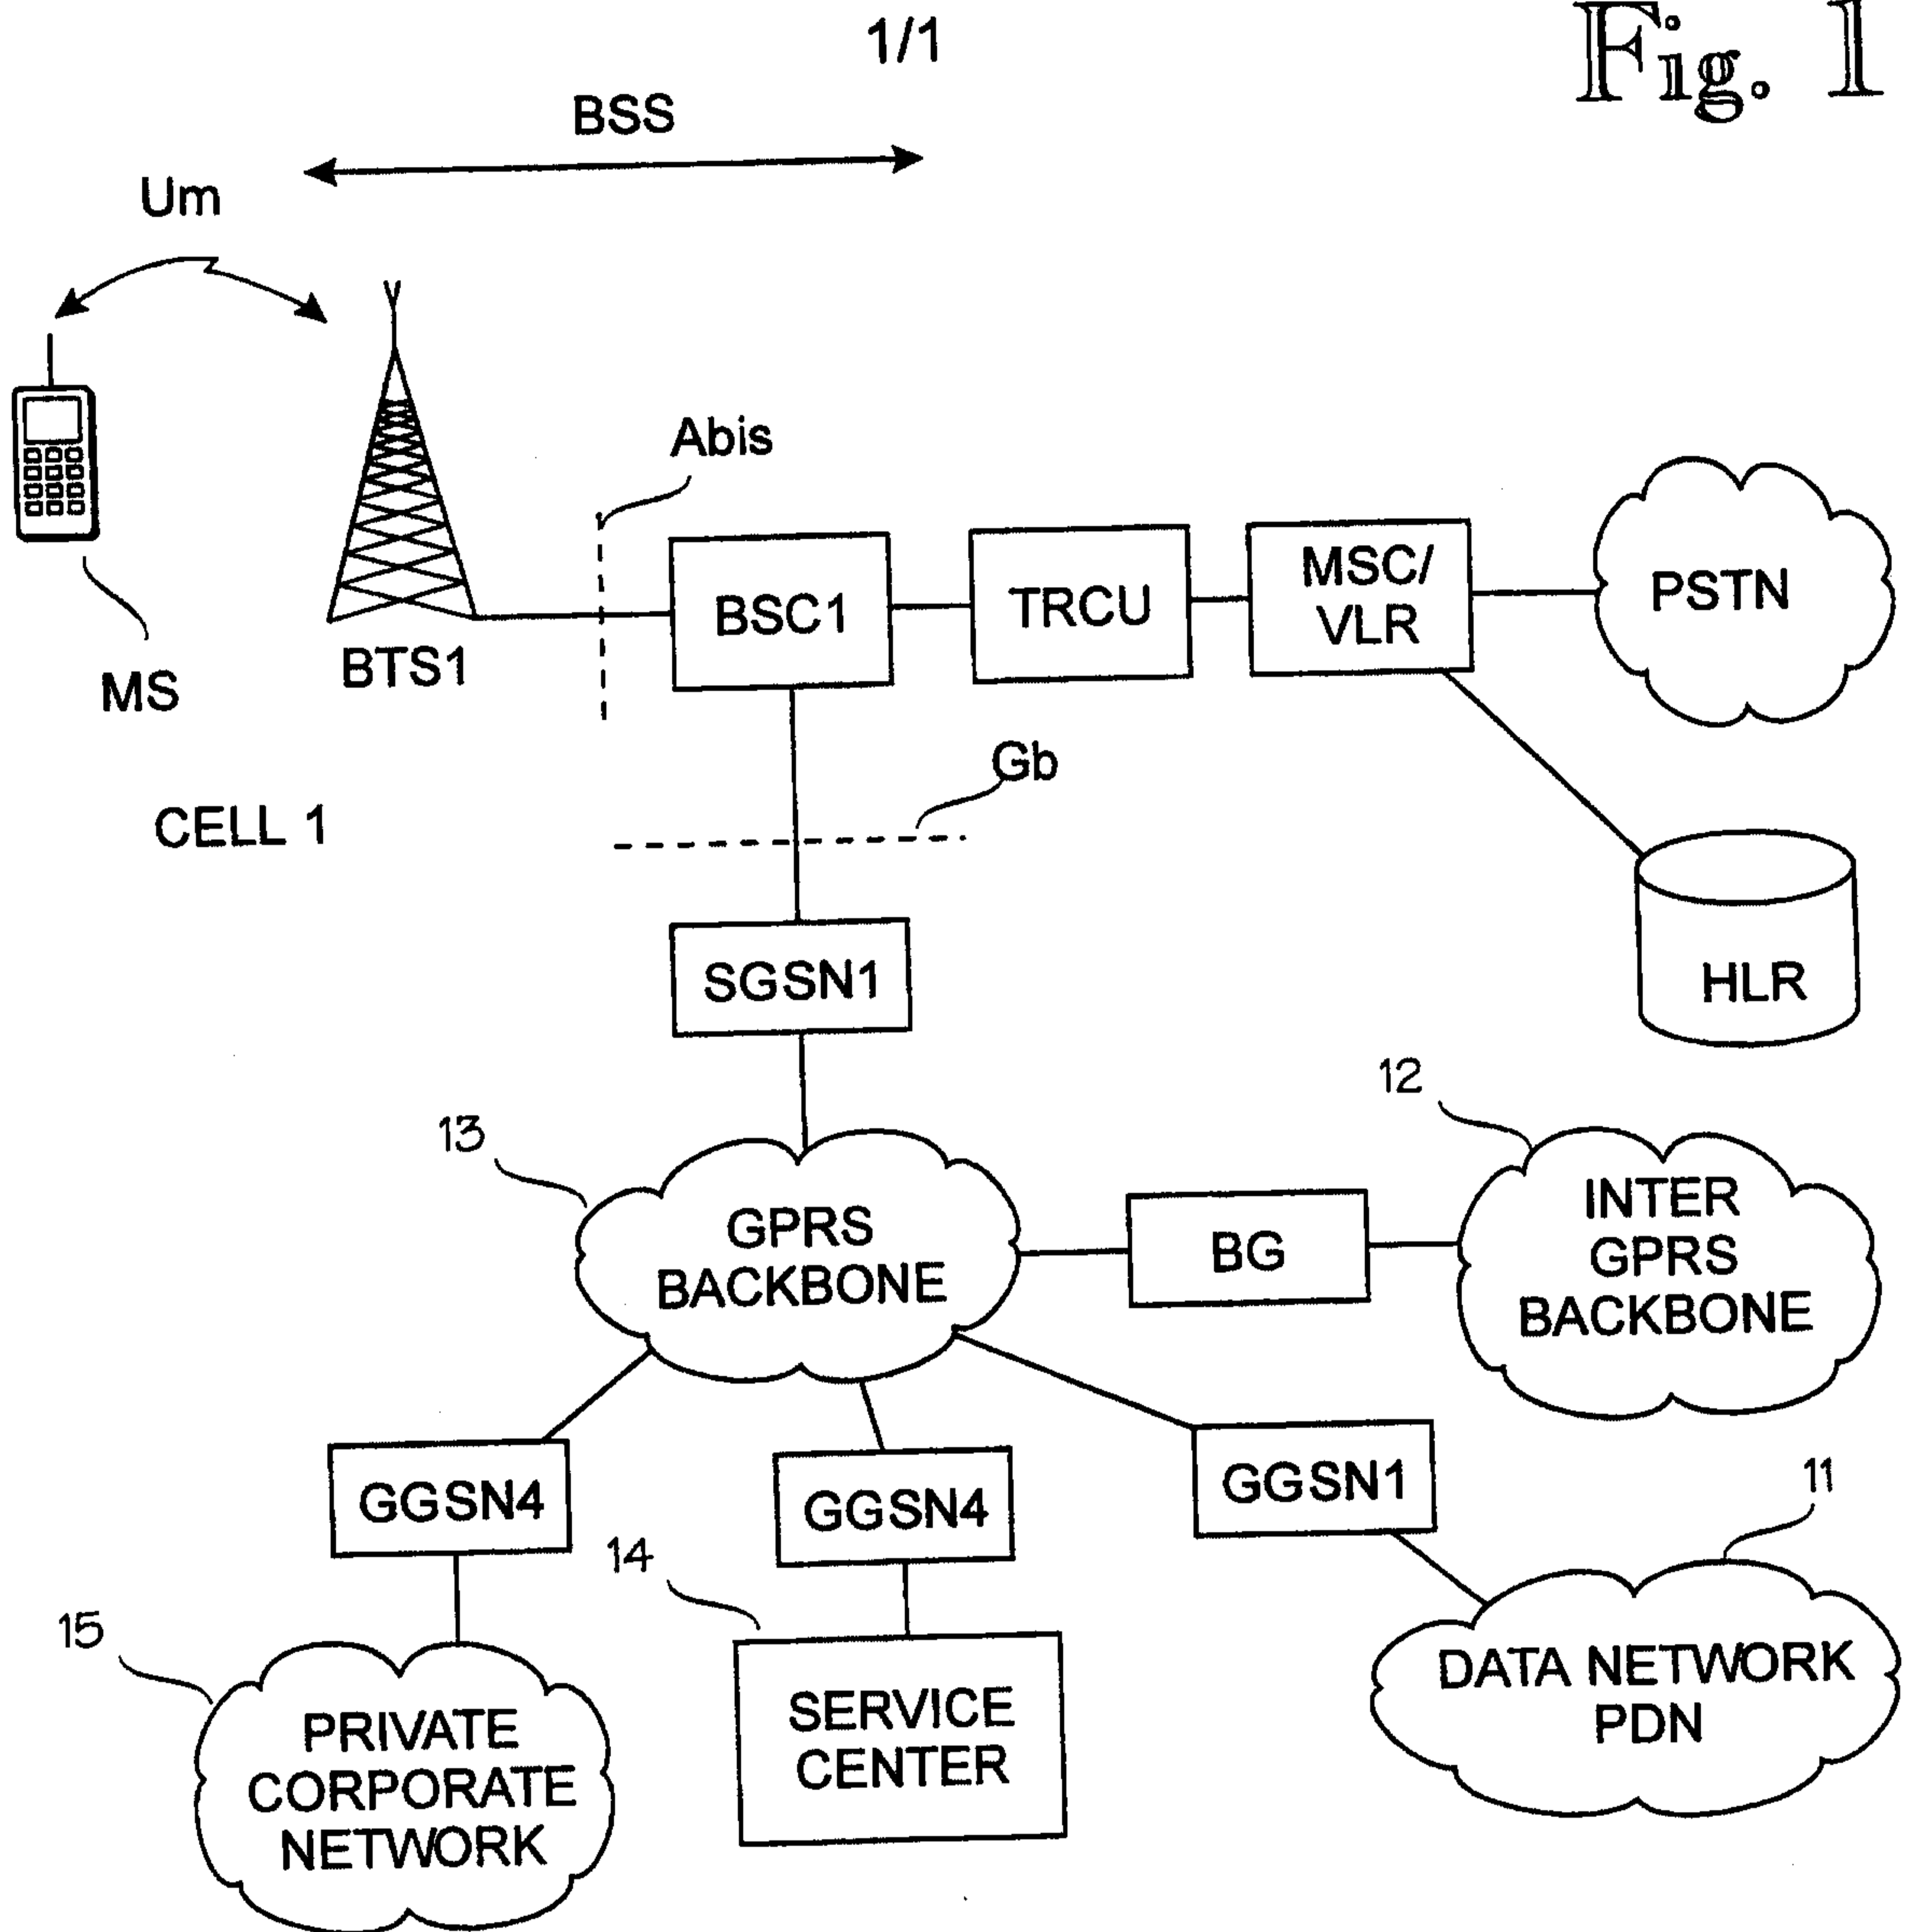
1/1

Fig. 1

BSS

Um

Abis

MS

BTS1

BSC1

TRCU

MSC/ VLR

PSTN

Gb

CELL 1

HLR

SGSN1

12

13

GPRS BACKBONE

BG

INTER GPRS BACKBONE

GGSN4

GGSN4

GGSN1

11

14

15

PRIVATE CORPORATE NETWORK

SERVICE CENTER

DATA NETWORK PDN